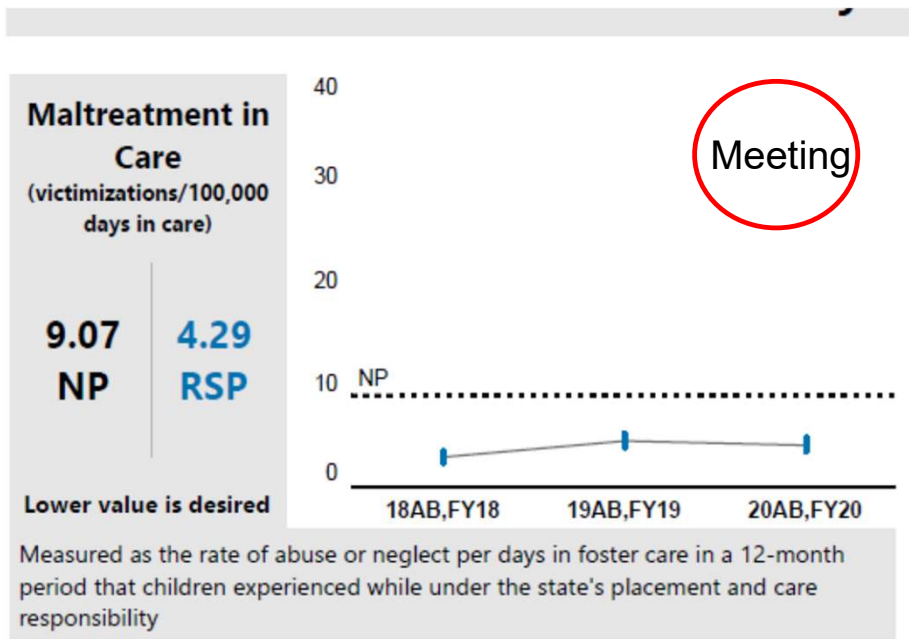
Maltreatment in Care
(victimizations/100,000 days in care)

9.07
NP

4.29
RSP

Lower value is desired

40
30
20
10
0
NP

Meeting

18AB,FY18
19AB,FY19
20AB,FY20

Measured as the rate of abuse or neglect per days in foster care in a 12-month period that children experienced while under the state's placement and care responsibility